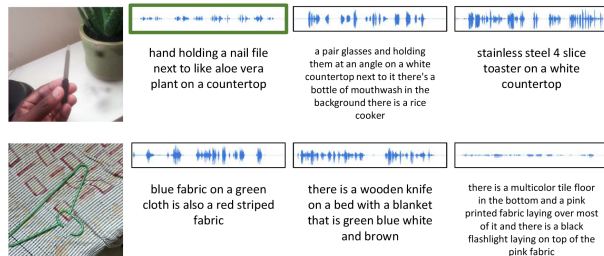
hand holding a nail file next to like aloe vera plant on a countertop

a pair glasses and holding them at an angle on a white countertop next to it there's a bottle of mouthwash in the background there is a rice cooker

stainless steel 4 slice toaster on a white countertop

blue fabric on a green cloth is also a red striped fabric

there is a wooden knife on a bed with a blanket that is green blue white and brown

there is a multicolor tile floor in the bottom and a pink printed fabric laying over most of it and there is a black flashlight laying on top of the pink fabric